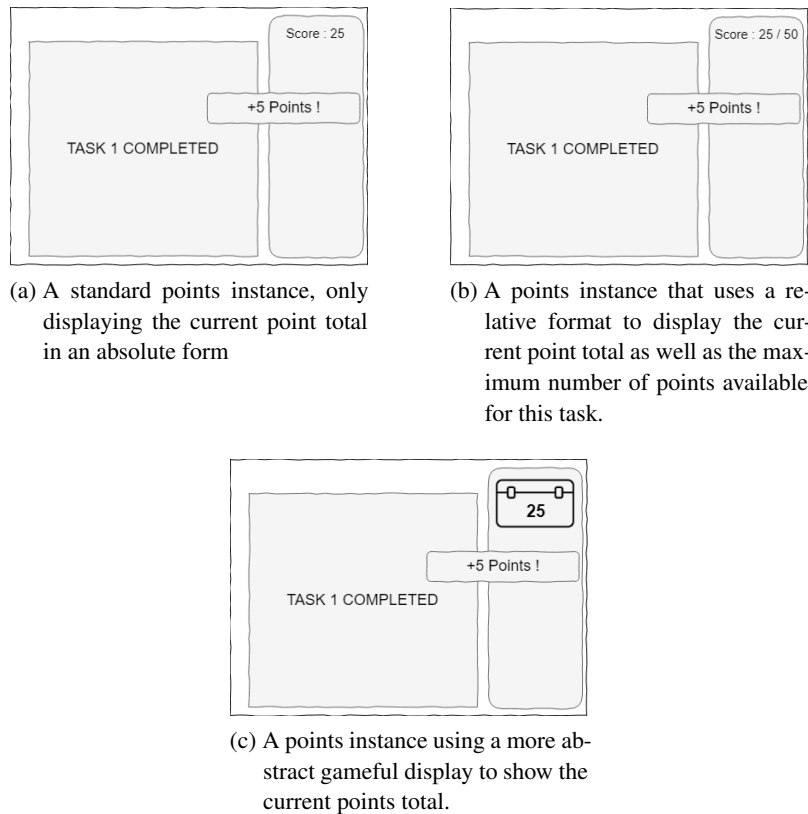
Score : 25

+5 Points !

TASK 1 COMPLETED

(a) A standard points instance, only displaying the current point total in an absolute form

Score : 25 / 50

+5 Points !

TASK 1 COMPLETED

(b) A points instance that uses a relative format to display the current point total as well as the maximum number of points available for this task.

25

+5 Points !

TASK 1 COMPLETED

(c) A points instance using a more abstract gameful display to show the current points total.